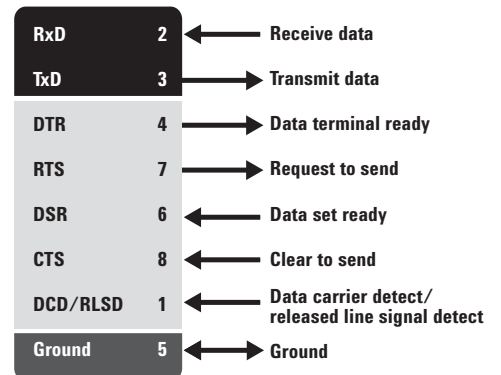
RxD 2 Receive data

TxD 3 Transmit data

DTR 4 Data terminal ready

RTS 7 Request to send

DSR 6 Data set ready

CTS 8 Clear to send

DCD/RLSD 1 Data carrier detect/ released line signal detect

Ground 5 Ground